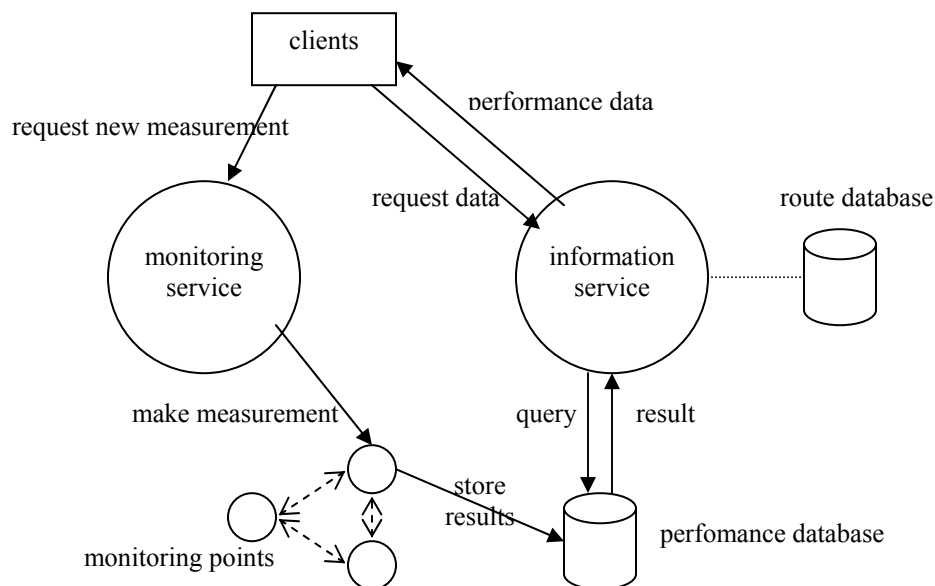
clients

performance data

request new measurement

request data

route database

monitoring service

information service

make measurement

query

result

store results

monitoring points

perfomance database